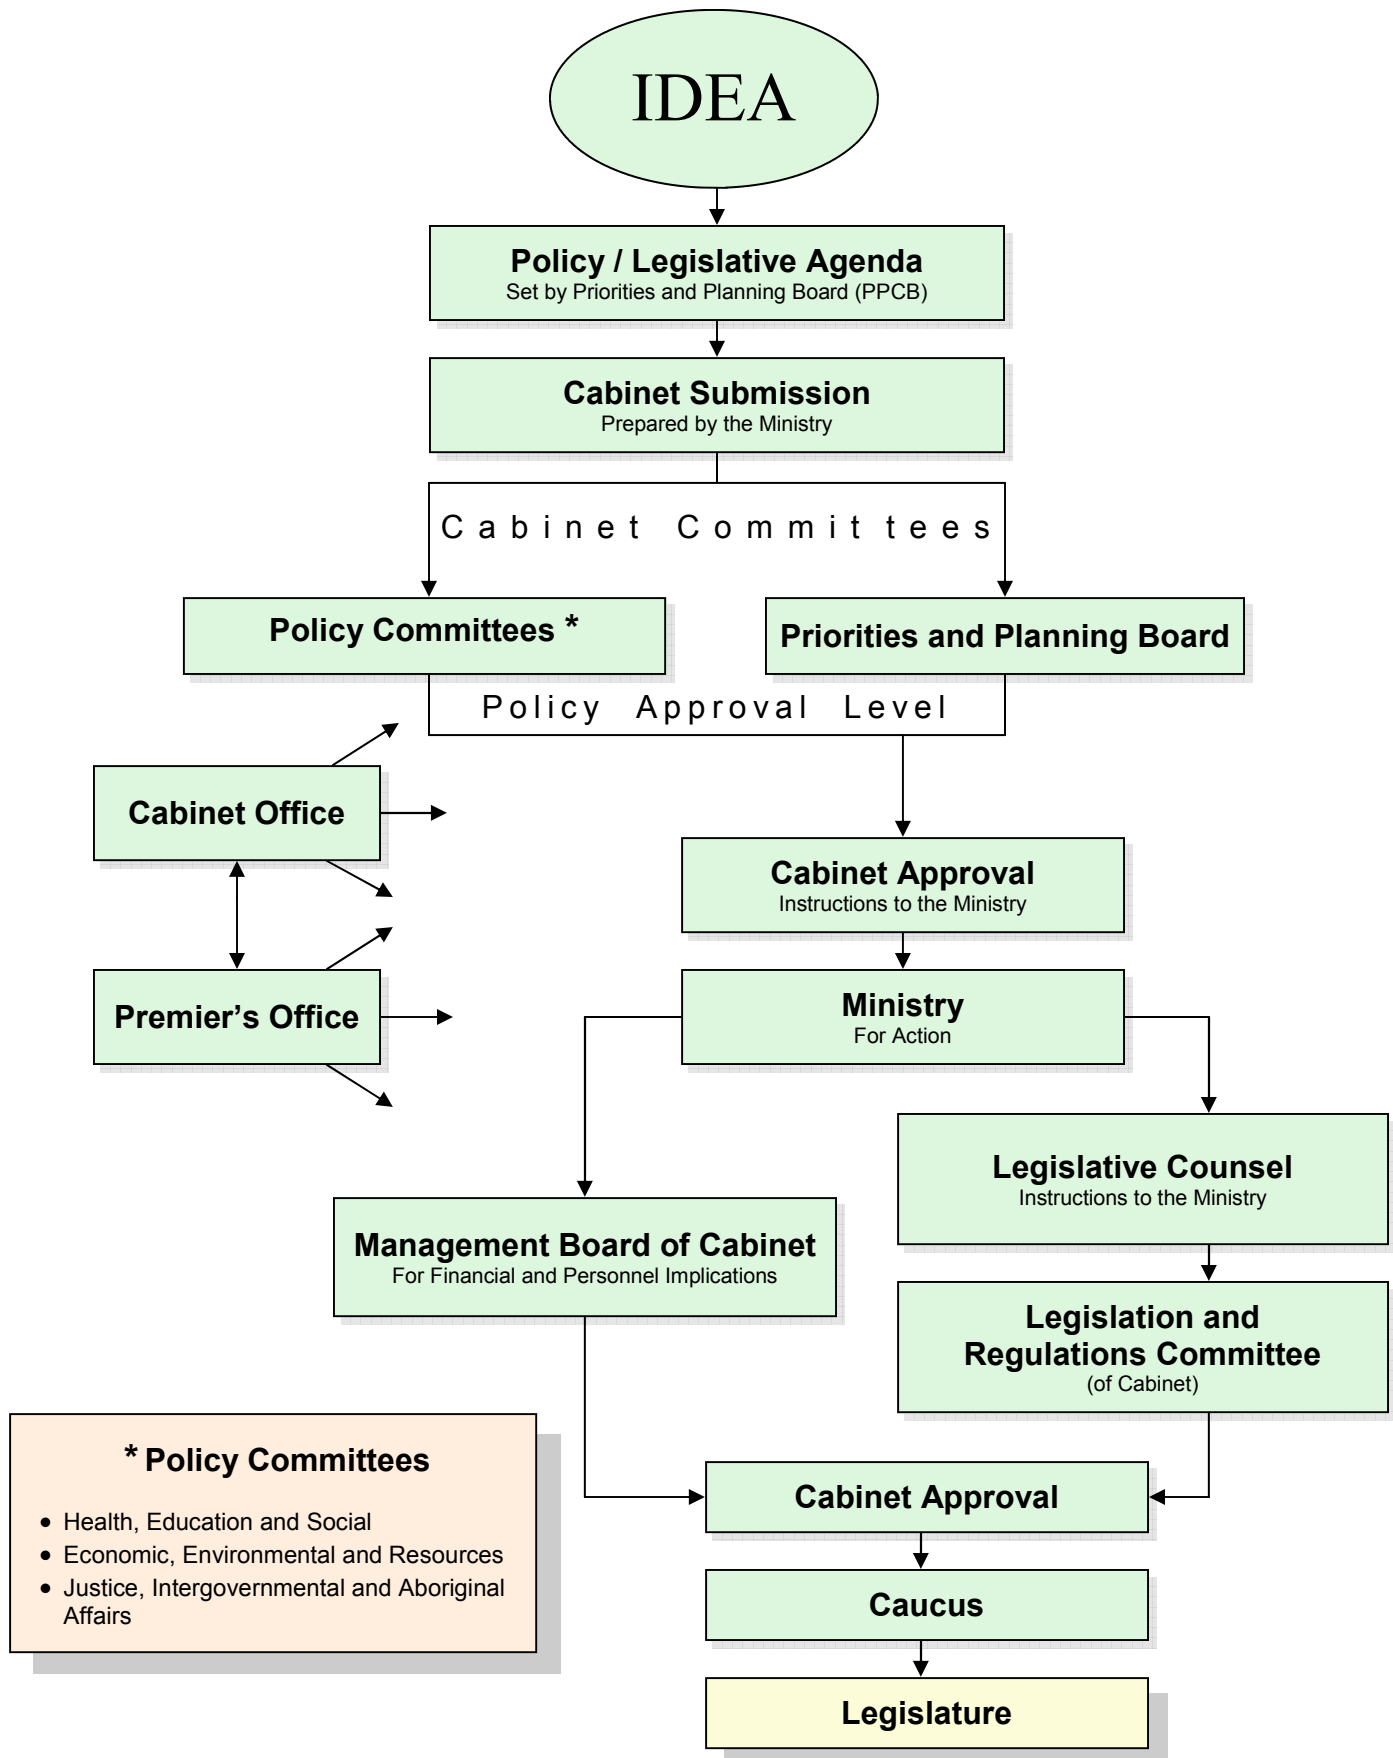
IDEA

Policy / Legislative Agenda
Set by Priorities and Planning Board (PPCB)

Cabinet Submission
Prepared by the Ministry

Cabinet Committees

Policy Committees *

Priorities and Planning Board

Policy Approval Level

Cabinet Office

Premier's Office

Cabinet Approval
Instructions to the Ministry

Ministry
For Action

Legislative Counsel
Instructions to the Ministry

Management Board of Cabinet
For Financial and Personnel Implications

Legislation and Regulations Committee
(of Cabinet)

* Policy Committees

- Health, Education and Social
- Economic, Environmental and Resources
- Justice, Intergovernmental and Aboriginal Affairs

Cabinet Approval

Caucus

Legislature